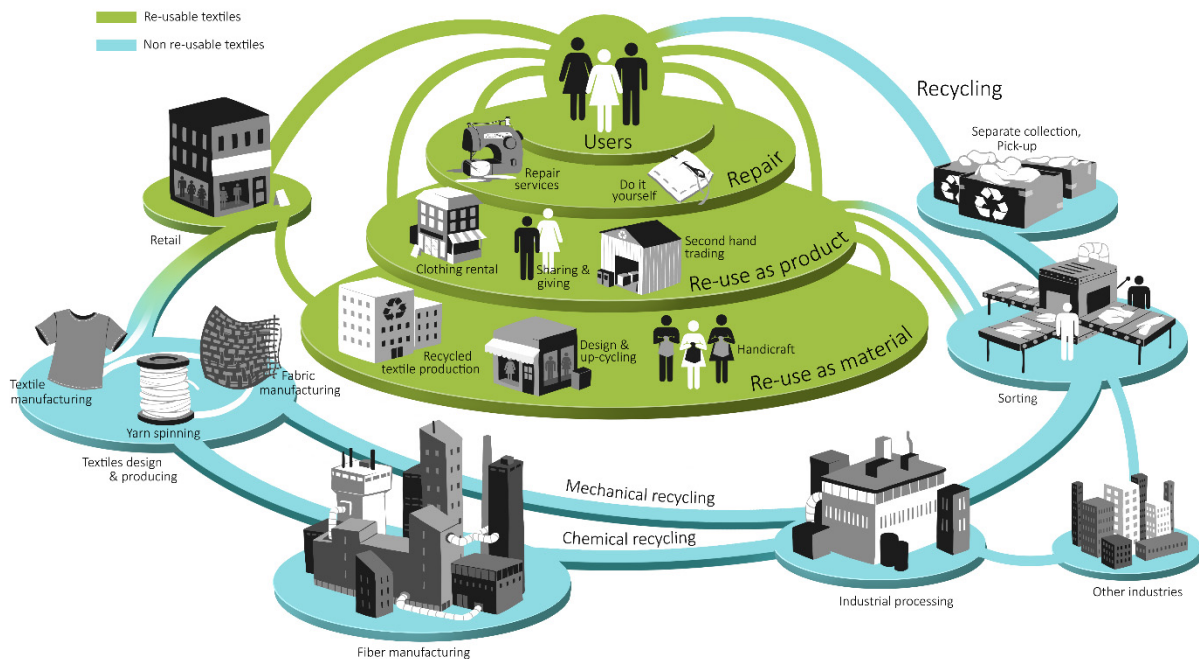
Re-usable textiles

Non re-usable textiles

Users

Repair services

Do it yourself

Repair

Clothing rental

Sharing & giving

Second hand trading

Re-use as product

Recycled textile production

Design & up-cycling

Handicraft

Re-use as material

Recycling

Separate collection, Pick-up

Sorting

Retail

Textile manufacturing

Fabric manufacturing

Yarn spinning

Textiles design & producing

Mechanical recycling

Chemical recycling

Fiber manufacturing

Industrial processing

Other industries